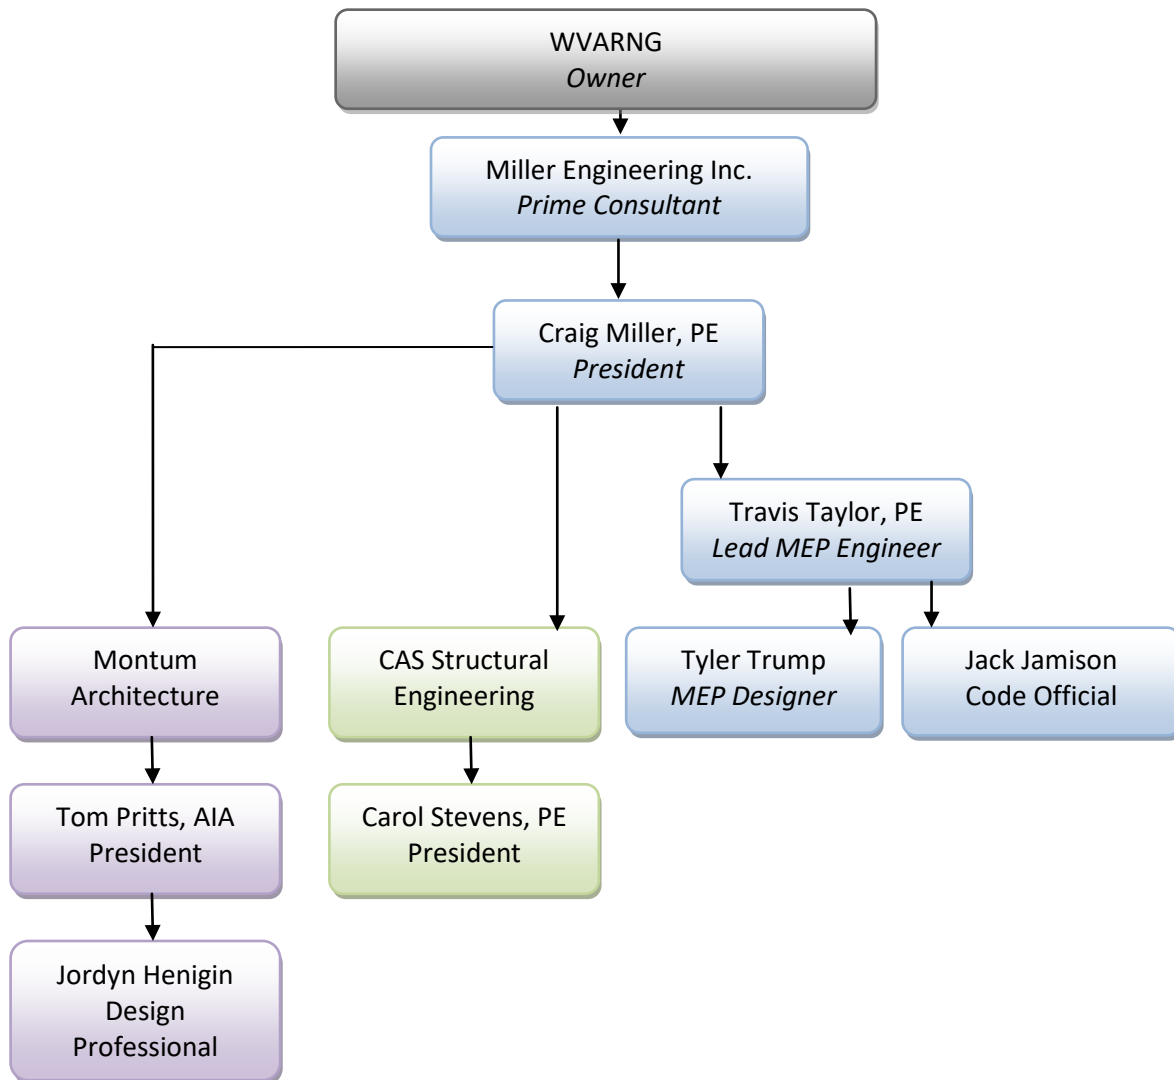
WVARNG
*Owner*

Miller Engineering Inc.
*Prime Consultant*

Craig Miller, PE
*President*

Travis Taylor, PE
*Lead MEP Engineer*

Montum Architecture

CAS Structural Engineering

Tyler Trump
*MEP Designer*

Jack Jamison
Code Official

Tom Pritts, AIA
President

Carol Stevens, PE
President

Jordyn Henigin
Design Professional